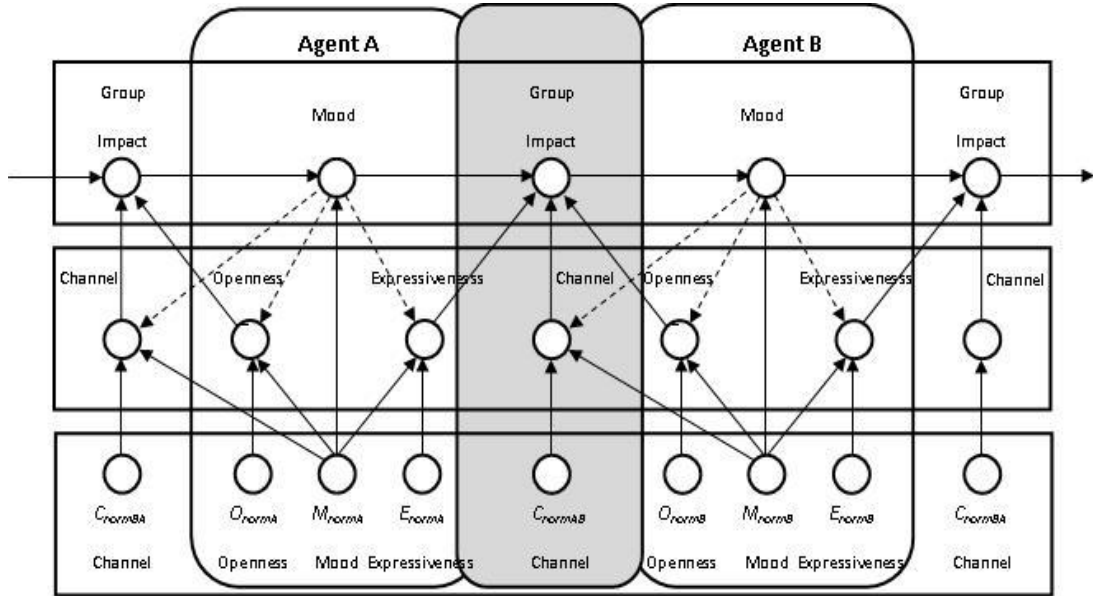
Agent A

Agent B

Group Impact

Mood

Group Impact

Mood

Group Impact

Channel

Openness

Expressiveness

Channel

Openness

Expressivenesss

Channel

$C_{normBA}$

$O_{normA}$

$M_{normA}$

$E_{normA}$

$C_{normAB}$

$O_{normB}$

$M_{normB}$

$E_{normB}$

$C_{normBA}$

Channel

Openness

Mood

Expressiveness

Channel

Openness

Mood

Expressiveness

Channel